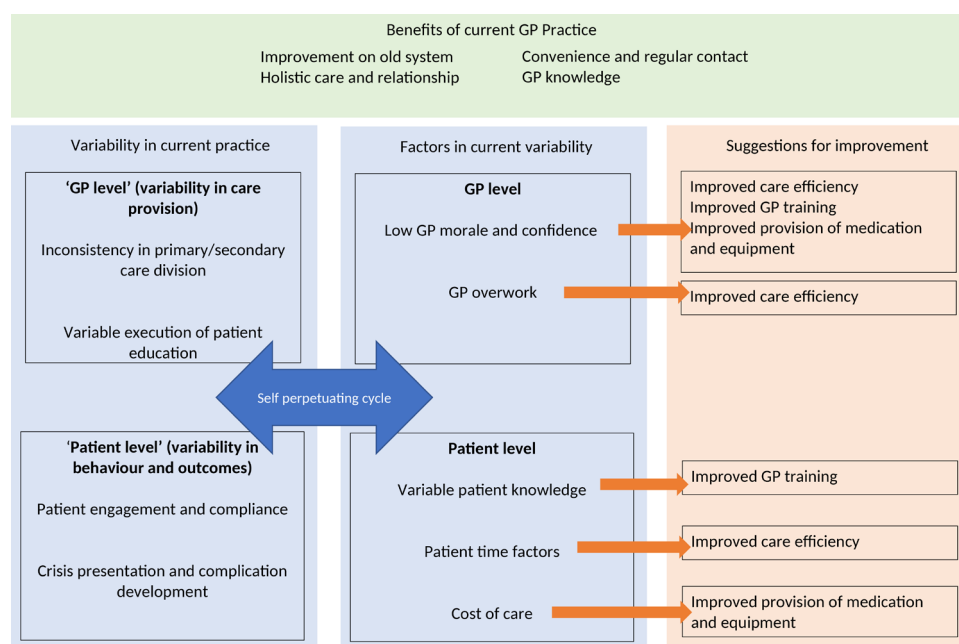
Benefits of current GP Practice

Improvement on old system
Holistic care and relationship

Convenience and regular contact
GP knowledge

Variability in current practice

**'GP level' (variability in care provision)**

Inconsistency in primary/secondary care division

Variable execution of patient education

Self perpetuating cycle

**'Patient level' (variability in behaviour and outcomes)**

Patient engagement and compliance

Crisis presentation and complication development

Factors in current variability

**GP level**

Low GP morale and confidence

GP overwork

**Patient level**

Variable patient knowledge

Patient time factors

Cost of care

Suggestions for improvement

Improved care efficiency
Improved GP training
Improved provision of medication and equipment

Improved care efficiency

Improved GP training

Improved care efficiency

Improved provision of medication and equipment